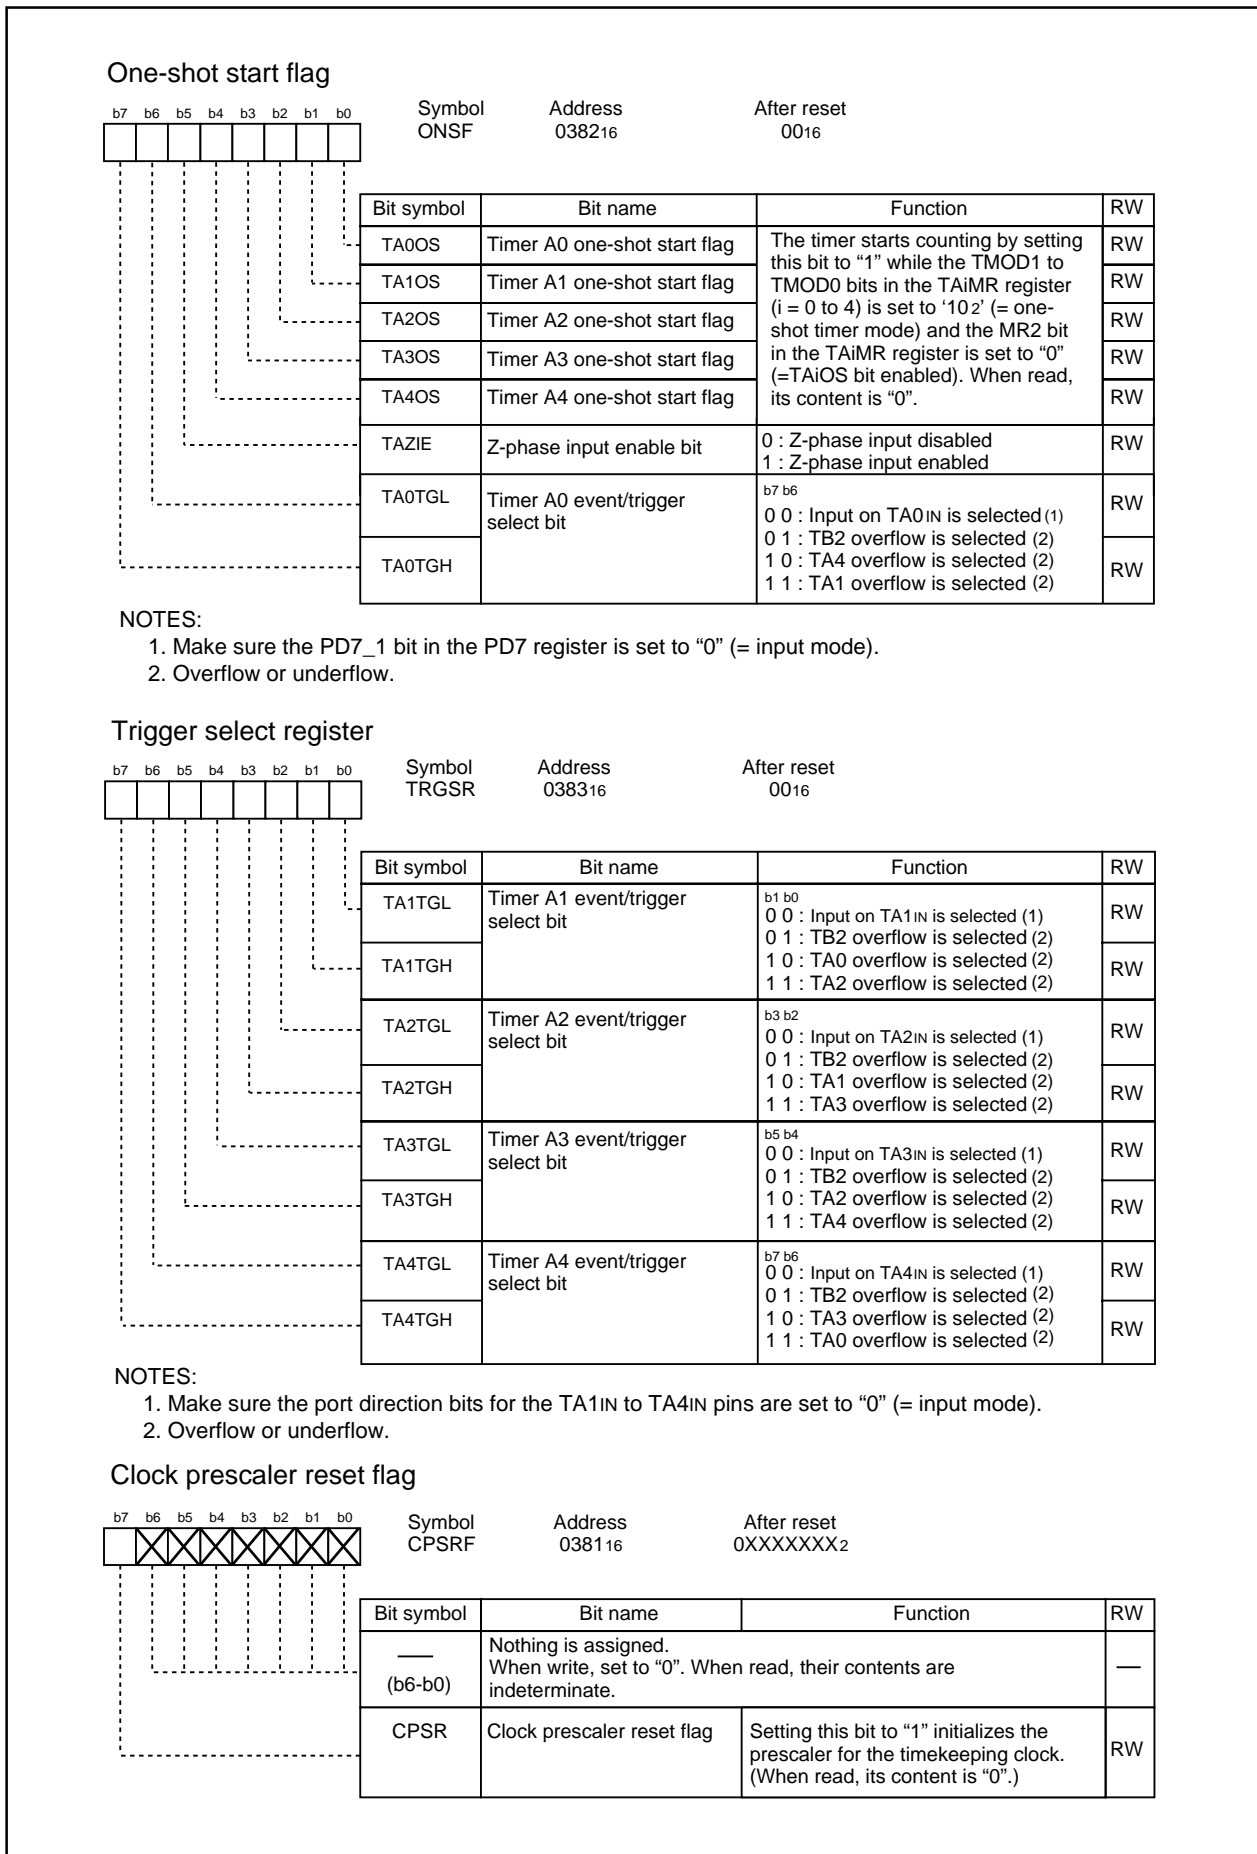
One-shot start flag

b7 b6 b5 b4 b3 b2 b1 b0

Symbol ONSF
Address $0382_{16}$
After reset $00_{16}$

| Bit symbol | Bit name | Function | RW |
|---|---|---|---|
| TA0OS | Timer A0 one-shot start flag | The timer starts counting by setting this bit to "1" while the TMOD1 to TMOD0 bits in the TAiMR register (i = 0 to 4) is set to '$10_2$' (= one-shot timer mode) and the MR2 bit in the TAiMR register is set to "0" (=TAiOS bit enabled). When read, its content is "0". | RW |
| TA1OS | Timer A1 one-shot start flag | | RW |
| TA2OS | Timer A2 one-shot start flag | | RW |
| TA3OS | Timer A3 one-shot start flag | | RW |
| TA4OS | Timer A4 one-shot start flag | | RW |
| TAZIE | Z-phase input enable bit | 0 : Z-phase input disabled 1 : Z-phase input enabled | RW |
| TA0TGL | Timer A0 event/trigger select bit | b7 b6 0 0 : Input on $TA0_{IN}$ is selected (1) 0 1 : TB2 overflow is selected (2) 1 0 : TA4 overflow is selected (2) 1 1 : TA1 overflow is selected (2) | RW |
| TA0TGH | | | RW |

NOTES:
1. Make sure the PD7_1 bit in the PD7 register is set to "0" (= input mode).
2. Overflow or underflow.

Trigger select register

b7 b6 b5 b4 b3 b2 b1 b0

Symbol TRGSR
Address $0383_{16}$
After reset $00_{16}$

| Bit symbol | Bit name | Function | RW |
|---|---|---|---|
| TA1TGL | Timer A1 event/trigger select bit | b1 b0 0 0 : Input on $TA1_{IN}$ is selected (1) 0 1 : TB2 overflow is selected (2) 1 0 : TA0 overflow is selected (2) 1 1 : TA2 overflow is selected (2) | RW |
| TA1TGH | | | RW |
| TA2TGL | Timer A2 event/trigger select bit | b3 b2 0 0 : Input on $TA2_{IN}$ is selected (1) 0 1 : TB2 overflow is selected (2) 1 0 : TA1 overflow is selected (2) 1 1 : TA3 overflow is selected (2) | RW |
| TA2TGH | | | RW |
| TA3TGL | Timer A3 event/trigger select bit | b5 b4 0 0 : Input on $TA3_{IN}$ is selected (1) 0 1 : TB2 overflow is selected (2) 1 0 : TA2 overflow is selected (2) 1 1 : TA4 overflow is selected (2) | RW |
| TA3TGH | | | RW |
| TA4TGL | Timer A4 event/trigger select bit | b7 b6 0 0 : Input on $TA4_{IN}$ is selected (1) 0 1 : TB2 overflow is selected (2) 1 0 : TA3 overflow is selected (2) 1 1 : TA0 overflow is selected (2) | RW |
| TA4TGH | | | RW |

NOTES:
1. Make sure the port direction bits for the $TA1_{IN}$ to $TA4_{IN}$ pins are set to "0" (= input mode).
2. Overflow or underflow.

Clock prescaler reset flag

b7 b6 b5 b4 b3 b2 b1 b0

Symbol CPSRF
Address $0381_{16}$
After reset $0XXXXXXX_2$

| Bit symbol | Bit name | Function | RW |
|---|---|---|---|
| — (b6-b0) | Nothing is assigned. When write, set to "0". When read, their contents are indeterminate. | | — |
| CPSR | Clock prescaler reset flag | Setting this bit to "1" initializes the prescaler for the timekeeping clock. (When read, its content is "0".) | RW |